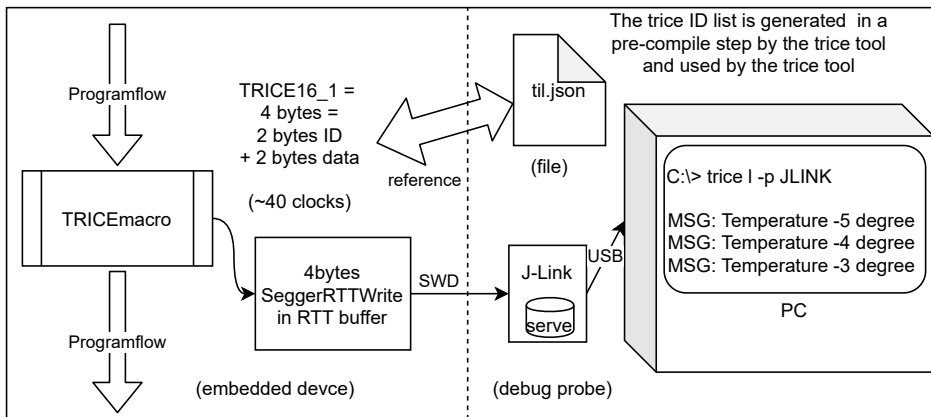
The trice ID list is generated in a pre-compile step by the trice tool and used by the trice tool

Programflow

TRICE16_1 =
4 bytes =
2 bytes ID
+ 2 bytes data

til.json

(file)

reference

(~40 clocks)

TRICEmacro

C:\> trice l -p JLINK

MSG: Temperature -5 degree
MSG: Temperature -4 degree
MSG: Temperature -3 degree

4bytes
SeggerRTTWrite
in RTT buffer

SWD

J-Link

USB

serve

PC

Programflow

(embedded devce)

(debug probe)